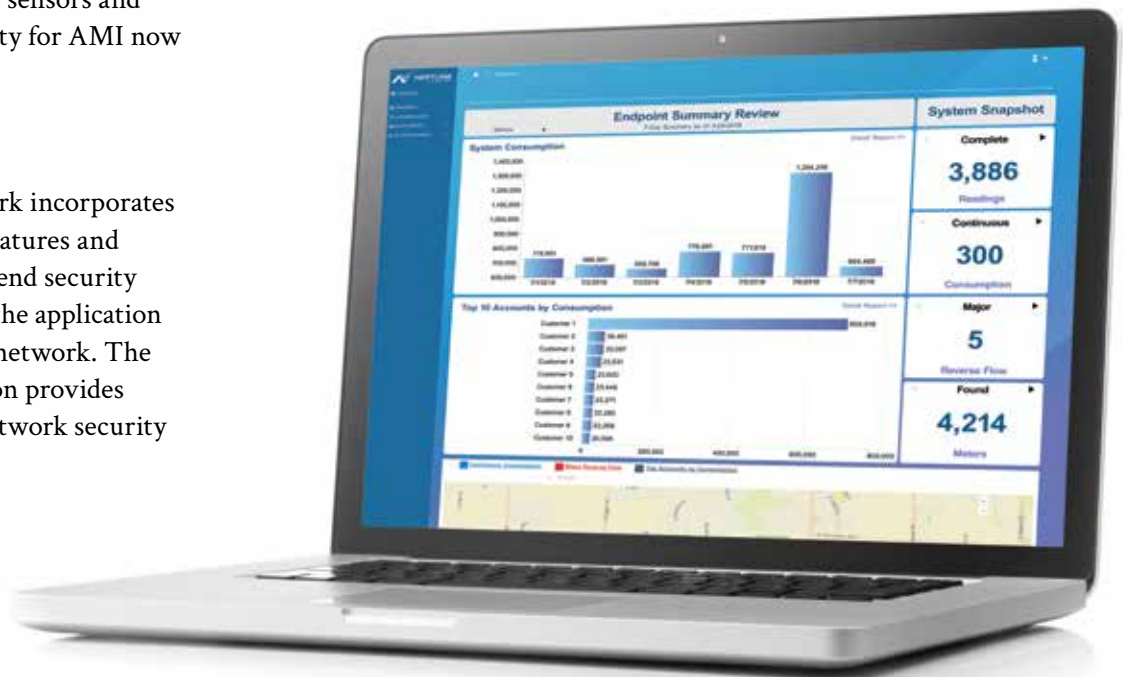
sensors and
ty for AMI now

rk incorporates
atures and
end security
he application
network. The
on provides
twork security

NEPTUNE

Endpoint Summary Review

System Consumption

1,400,000
1,300,000
1,200,000
1,100,000
1,000,000
900,000
800,000
700,000
600,000

1,284,249

Top 10 Accounts by Consumption

Customer 1
Customer 2
Customer 3
Customer 4
Customer 5
Customer 6
Customer 7
Customer 8
Customer 9
Customer 10

System Snapshot

Complete
3,886
Readings

Continuous
300
Consumption

Major
5
Reverse Flow

Found
4,214
Meters